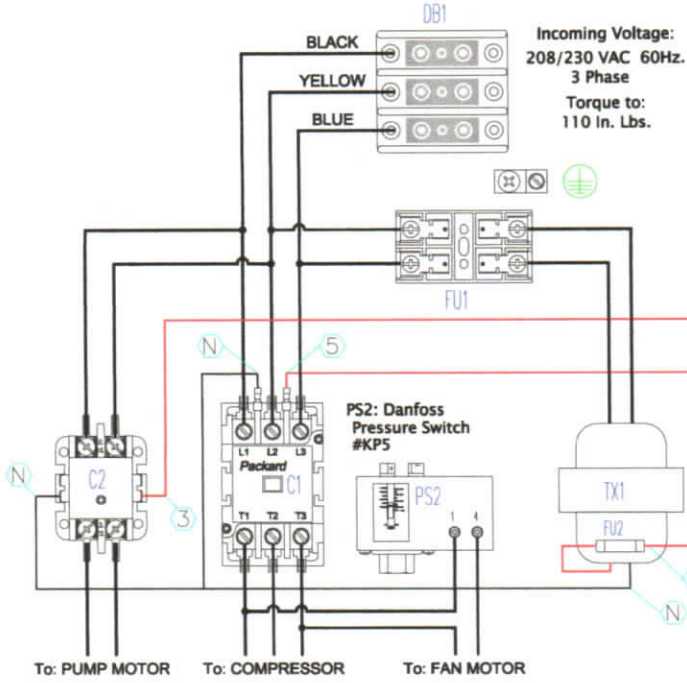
DB1

BLACK

YELLOW

BLUE

Incoming Voltage:
208/230 VAC 60Hz.
3 Phase
Torque to:
110 In. Lbs.

FU1

N

5

PS2: Danfoss
Pressure Switch
#KP5

N

C2

3

L1 L2 L3
Packard
C1
T1 T2 T3

PS2
1 4

TX1

FU2

N

To: PUMP MOTOR

To: COMPRESSOR

To: FAN MOTOR